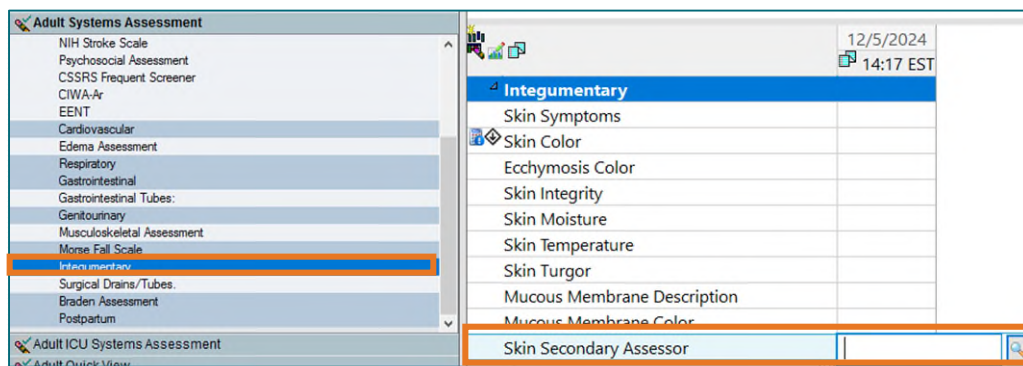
Adult Systems Assessment
NIH Stroke Scale
Psychosocial Assessment
CSSRS Frequent Screener
CIWA-Ar
EENT
Cardiovascular
Edema Assessment
Respiratory
Gastrointestinal
Gastrointestinal Tubes:
Genitourinary
Musculoskeletal Assessment
Morse Fall Scale
Integumentary
Surgical Drains/Tubes.
Braden Assessment
Postpartum
Adult ICU Systems Assessment
Adult Quick View

| | 12/5/2024 14:17 EST |
|---|---|
| Integumentary | |
| Skin Symptoms | |
| Skin Color | |
| Ecchymosis Color | |
| Skin Integrity | |
| Skin Moisture | |
| Skin Temperature | |
| Skin Turgor | |
| Mucous Membrane Description | |
| Mucous Membrane Color | |
| Skin Secondary Assessor | |